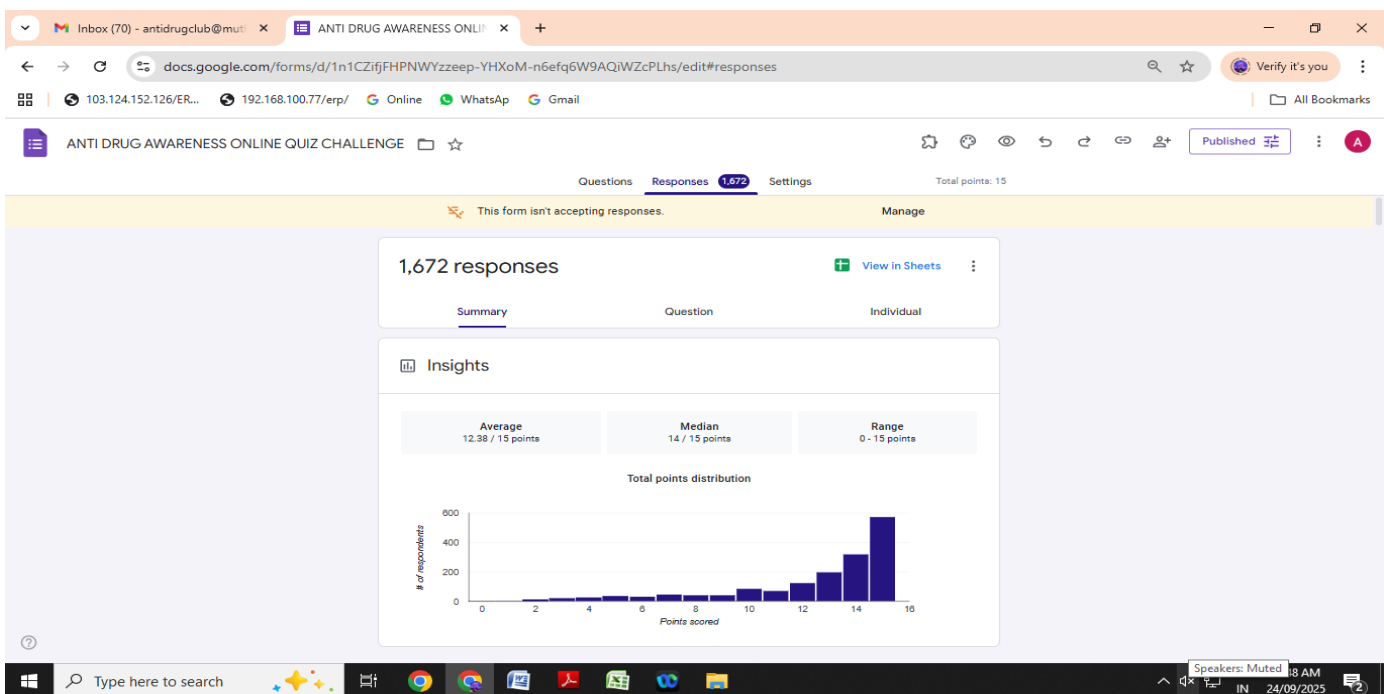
Inbox (70) - antidrugclub@muti ×
ANTI DRUG AWARENESS ONLII ×
+

docs.google.com/forms/d/1n1CZifjFHPNWYzzeep-YHXoM-n6efq6W9AQiWZcPLhs/edit#responses
Verify it's you

103.124.152.126/ER... 192.168.100.77/erp/ Online WhatsAp Gmail
All Bookmarks

ANTI DRUG AWARENESS ONLINE QUIZ CHALLENGE
Published
A

Questions Responses 1,672 Settings
Total points: 15

This form isn't accepting responses.
Manage

1,672 responses
View in Sheets

Summary Question Individual

Insights

| Average | Median | Range |
|---|---|---|
| 12.38 / 15 points | 14 / 15 points | 0 - 15 points |

Total points distribution

600
400
200
0
# of respondents
0 2 4 6 8 10 12 14 16
Points scored

?

Type here to search
Speakers: Muted
8 AM
IN 24/09/2025
2